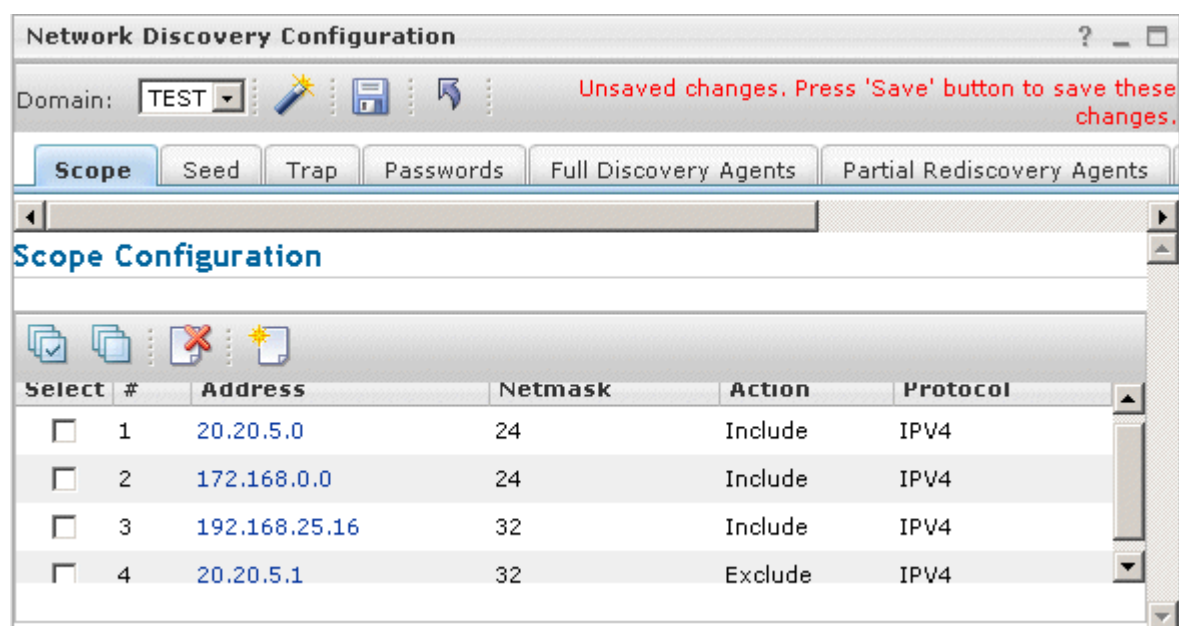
Network Discovery Configuration

? _ □

Domain: TEST

Unsaved changes. Press 'Save' button to save these changes.

Scope | Seed | Trap | Passwords | Full Discovery Agents | Partial Rediscovery Agents

Scope Configuration

| Select | # | Address | Netmask | Action | Protocol |
|---|---|---|---|---|---|
| ☐ | 1 | 20.20.5.0 | 24 | Include | IPV4 |
| ☐ | 2 | 172.168.0.0 | 24 | Include | IPV4 |
| ☐ | 3 | 192.168.25.16 | 32 | Include | IPV4 |
| ☐ | 4 | 20.20.5.1 | 32 | Exclude | IPV4 |